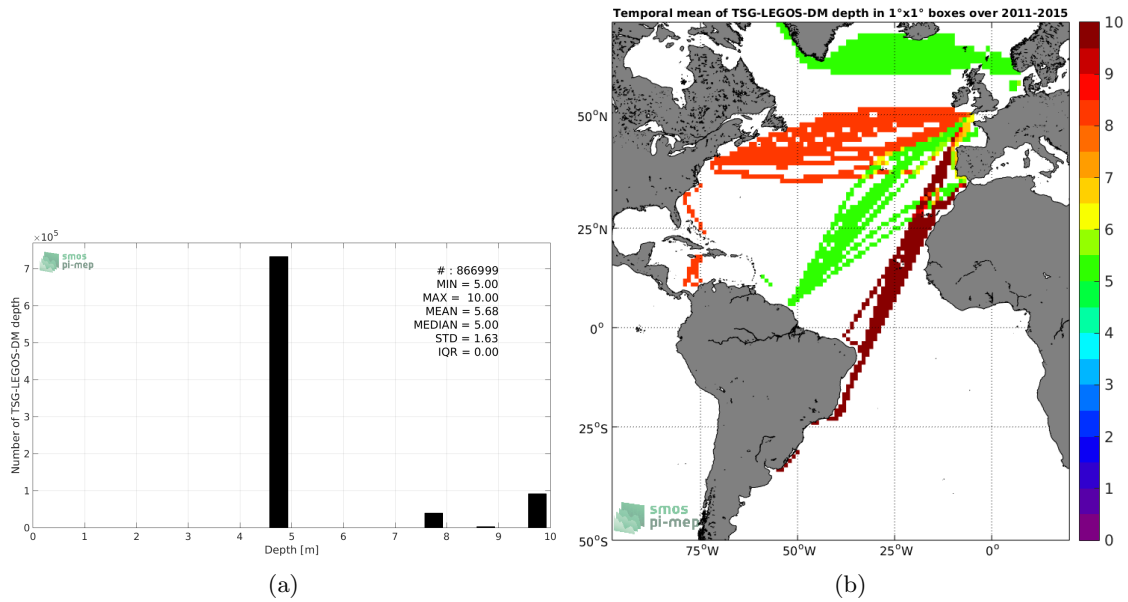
$\times10^5$

smos
pi-mep

# : 866999
MIN = 5.00
MAX = 10.00
MEAN = 5.68
MEDIAN = 5.00
STD = 1.63
IQR = 0.00

Number of TSG-LEGOS-DM depth

7
6
5
4
3
2
1
0

0 1 2 3 4 5 6 7 8 9 10
Depth [m]

(a)

Temporal mean of TSG-LEGOS-DM depth in 1°x1° boxes over 2011-2015

50°N
25°N
0°
25°S
50°S

75°W 50°W 25°W 0°

smos
pi-mep

10
9
8
7
6
5
4
3
2
1
0

(b)